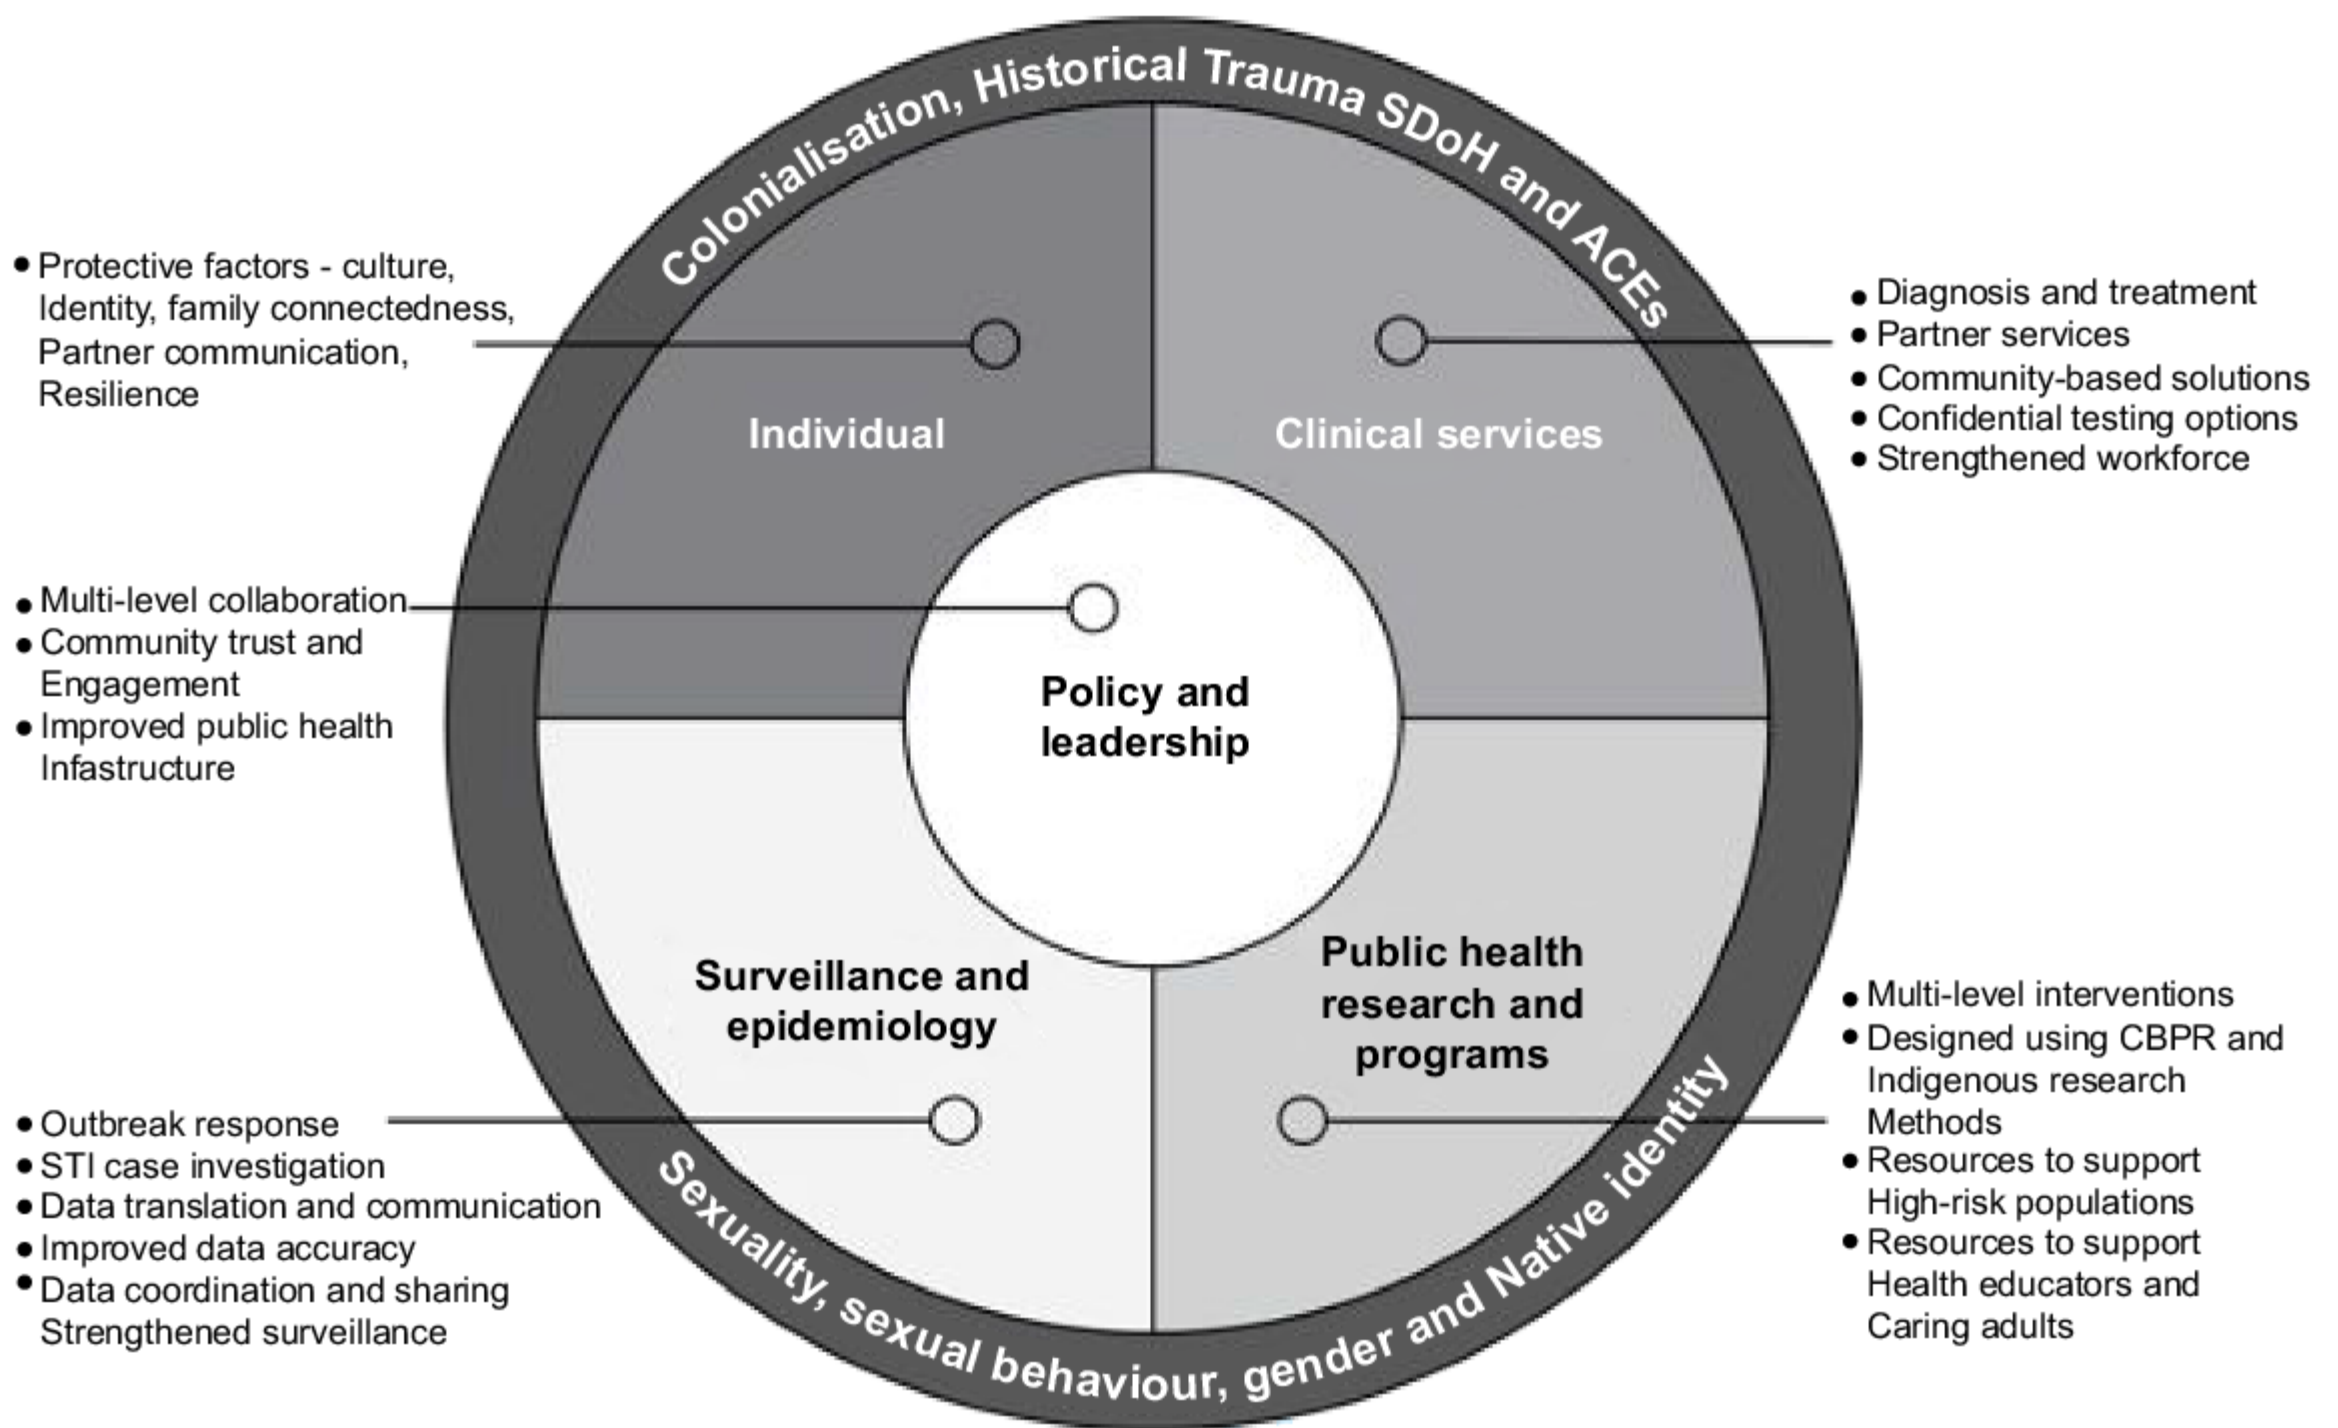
Colonialisation, Historical Trauma SDoH and ACEs

• Protective factors - culture, Identity, family connectedness, Partner communication, Resilience

Individual

Clinical services

• Diagnosis and treatment
• Partner services
• Community-based solutions
• Confidential testing options
• Strengthened workforce

• Multi-level collaboration
• Community trust and Engagement
• Improved public health Infastructure

Policy and leadership

Surveillance and epidemiology

Public health research and programs

• Multi-level interventions
• Designed using CBPR and Indigenous research Methods
• Resources to support High-risk populations
• Resources to support Health educators and Caring adults

• Outbreak response
• STI case investigation
• Data translation and communication
• Improved data accuracy
• Data coordination and sharing Strengthened surveillance

Sexuality, sexual behaviour, gender and Native identity